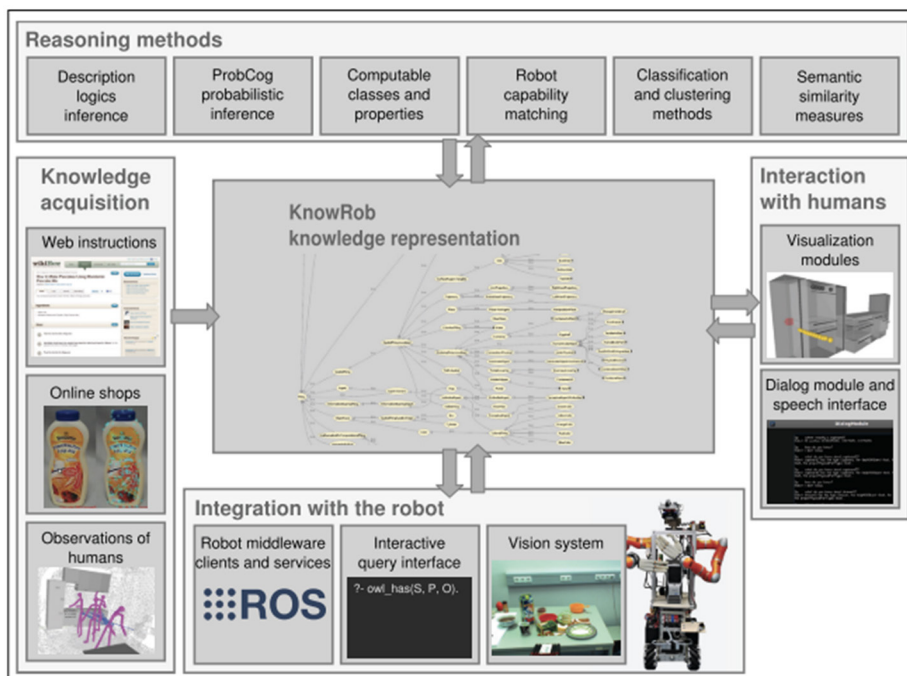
Reasoning methods

Description logics inference

ProbCog probabilistic inference

Computable classes and properties

Robot capability matching

Classification and clustering methods

Semantic similarity measures

Knowledge acquisition

Web instructions

Online shops

Observations of humans

KnowRob knowledge representation

Interaction with humans

Visualization modules

Dialog module and speech interface

Integration with the robot

Robot middleware clients and services

ROS

Interactive query interface

?- owl_has(S, P, O).

Vision system